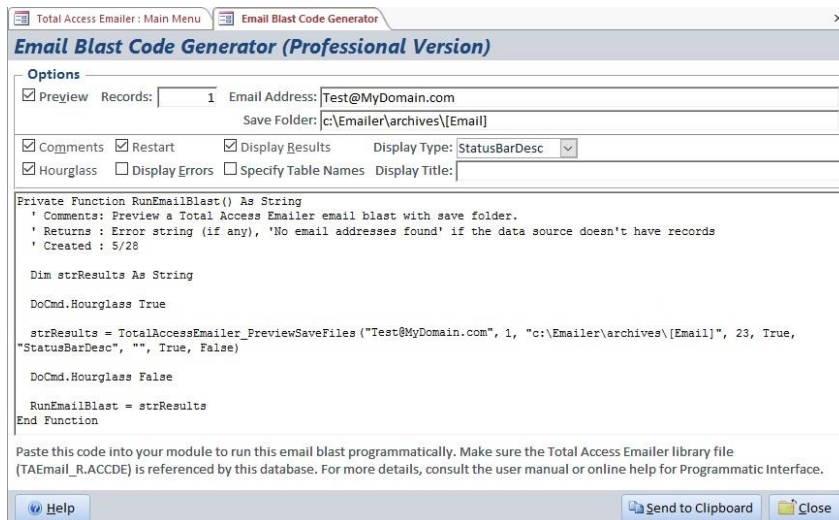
Total Access Emailer : Main Menu | Email Blast Code Generator

Email Blast Code Generator (Professional Version)

Options

☑ Preview Records: 1 Email Address: Test@MyDomain.com

Save Folder: c:\Emailer\archives\[Email]

☑ Comments ☑ Restart ☑ Display Results Display Type: StatusBarDesc

☑ Hourglass ☐ Display Errors ☐ Specify Table Names Display Title:

Private Function RunEmailBlast() As String
' Comments: Preview a Total Access Emailer email blast with save folder.
' Returns : Error string (if any), 'No email addresses found' if the data source doesn't have records
' Created : 5/28

Dim strResults As String

DoCmd.Hourglass True

strResults = TotalAccessEmailer_PreviewSaveFiles("Test@MyDomain.com", 1, "c:\Emailer\archives\[Email]", 23, True, "StatusBarDesc", "", True, False)

DoCmd.Hourglass False

RunEmailBlast = strResults
End Function

Paste this code into your module to run this email blast programmatically. Make sure the Total Access Emailer library file (TAEmail_R.ACCDE) is referenced by this database. For more details, consult the user manual or online help for Programmatic Interface.

Help

Send to Clipboard

Close